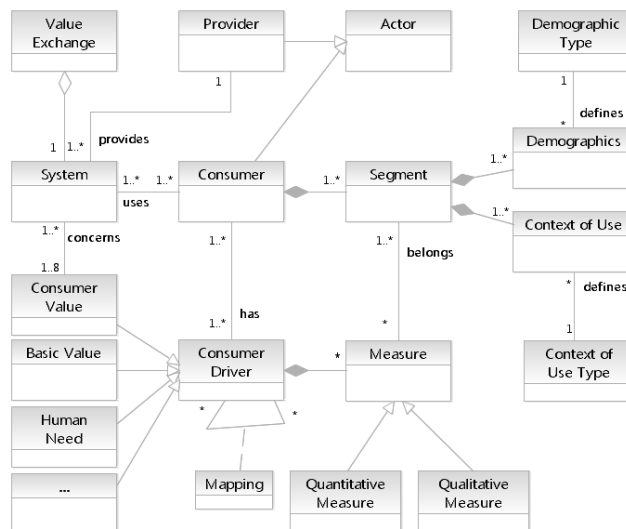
Value Exchange

Provider

Actor

Demographic Type

1

1

defines

*

Demographics

1

1..*

provides

System

1..*

1..*

Consumer

1..*

Segment

1..*

uses

1..*

Context of Use

1..*

concerns

1..*

1..*

belongs

*

defines

1..8

Consumer Value

has

1..*

*

1

Basic Value

Consumer Driver

*

Measure

Context of Use Type

Human Need

*

*

...

Mapping

Quantitative Measure

Qualitative Measure